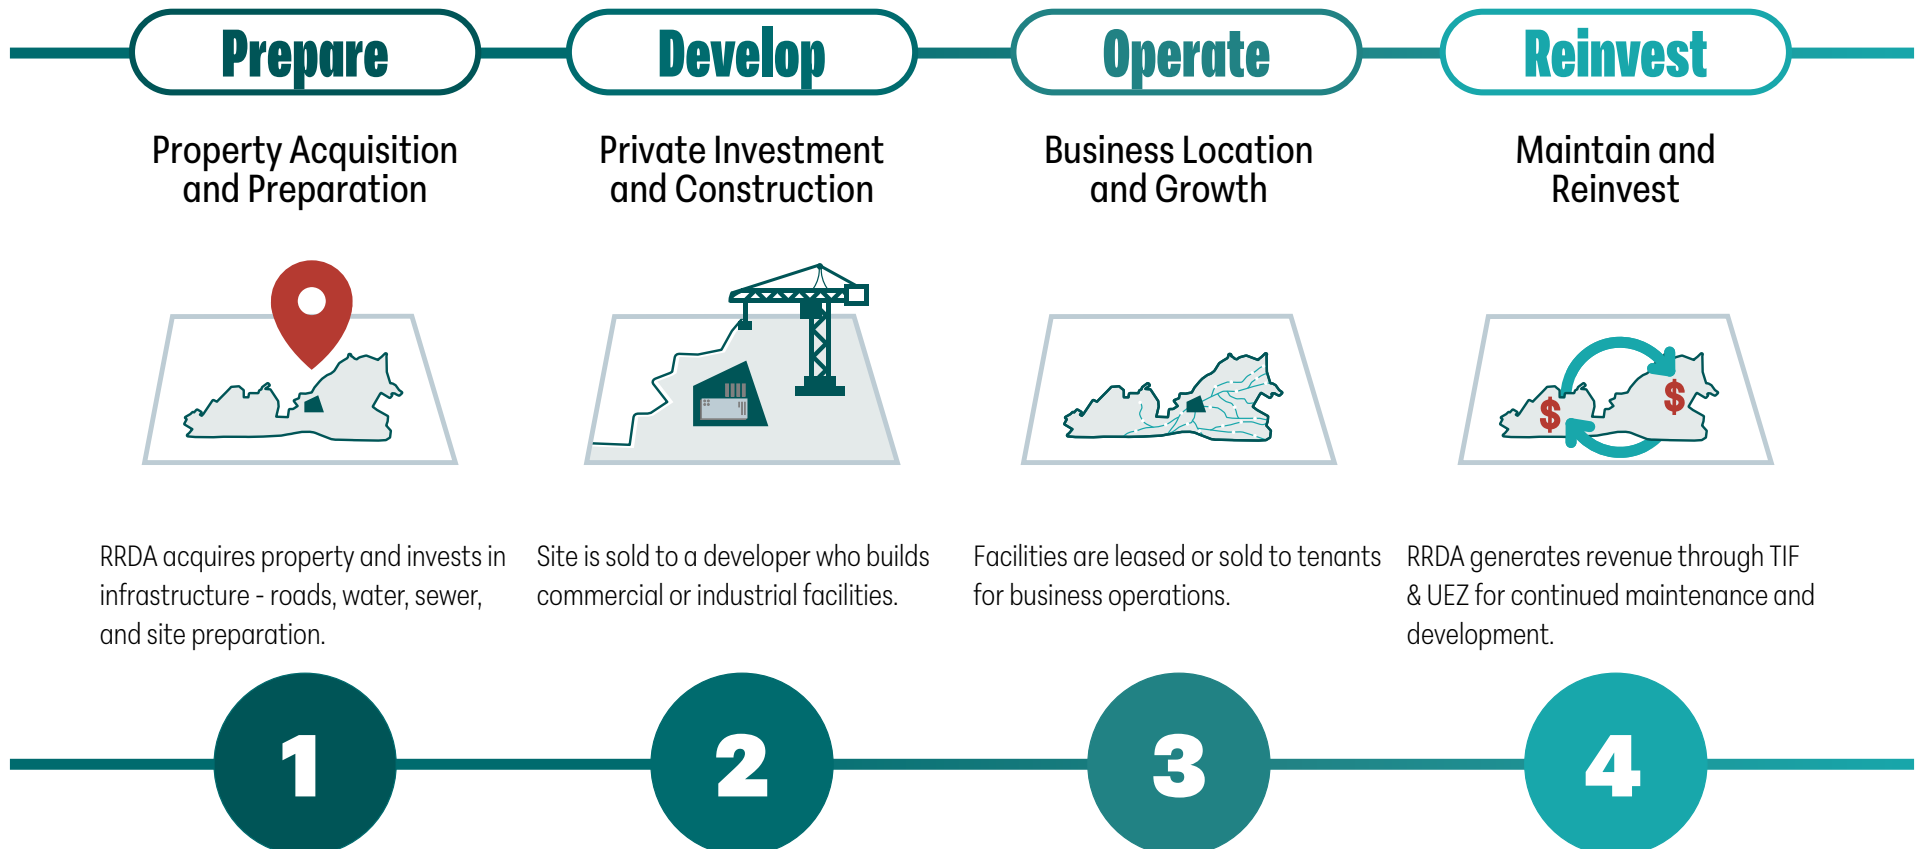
Prepare

Property Acquisition and Preparation

RRDA acquires property and invests in infrastructure - roads, water, sewer, and site preparation.

1

Develop

Private Investment and Construction

Site is sold to a developer who builds commercial or industrial facilities.

2

Operate

Business Location and Growth

Facilities are leased or sold to tenants for business operations.

3

Reinvest

Maintain and Reinvest

$

$

RRDA generates revenue through TIF & UEZ for continued maintenance and development.

4